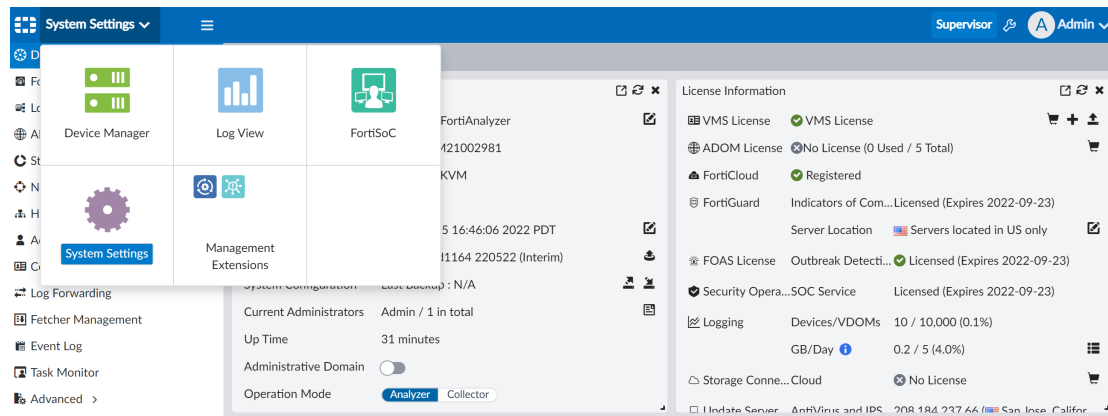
System Settings
Supervisor
Admin
Device Manager
Log View
FortiSoC
System Settings
Management Extensions
D
Fo
Lo
Al
St
N
H
A
Co
Log Forwarding
Fetcher Management
Event Log
Task Monitor
Advanced
FortiAnalyzer
M21002981
KVM
5 16:46:06 2022 PDT
1164 220522 (Interim)
System Configuration
Last Backup : N/A
Current Administrators
Admin / 1 in total
Up Time
31 minutes
Administrative Domain
Operation Mode
Analyzer
Collector
License Information
VMS License
VMS License
ADOM License
No License (0 Used / 5 Total)
FortiCloud
Registered
FortiGuard
Indicators of Com...
Licensed (Expires 2022-09-23)
Server Location
Servers located in US only
FOAS License
Outbreak Detecti...
Licensed (Expires 2022-09-23)
Security Opera...
SOC Service
Licensed (Expires 2022-09-23)
Logging
Devices/VDOMs
10 / 10,000 (0.1%)
GB/Day
0.2 / 5 (4.0%)
Storage Conne...
Cloud
No License
Update Server
AntiVirus and IPS
208.184.237.66
San Jose, Califor